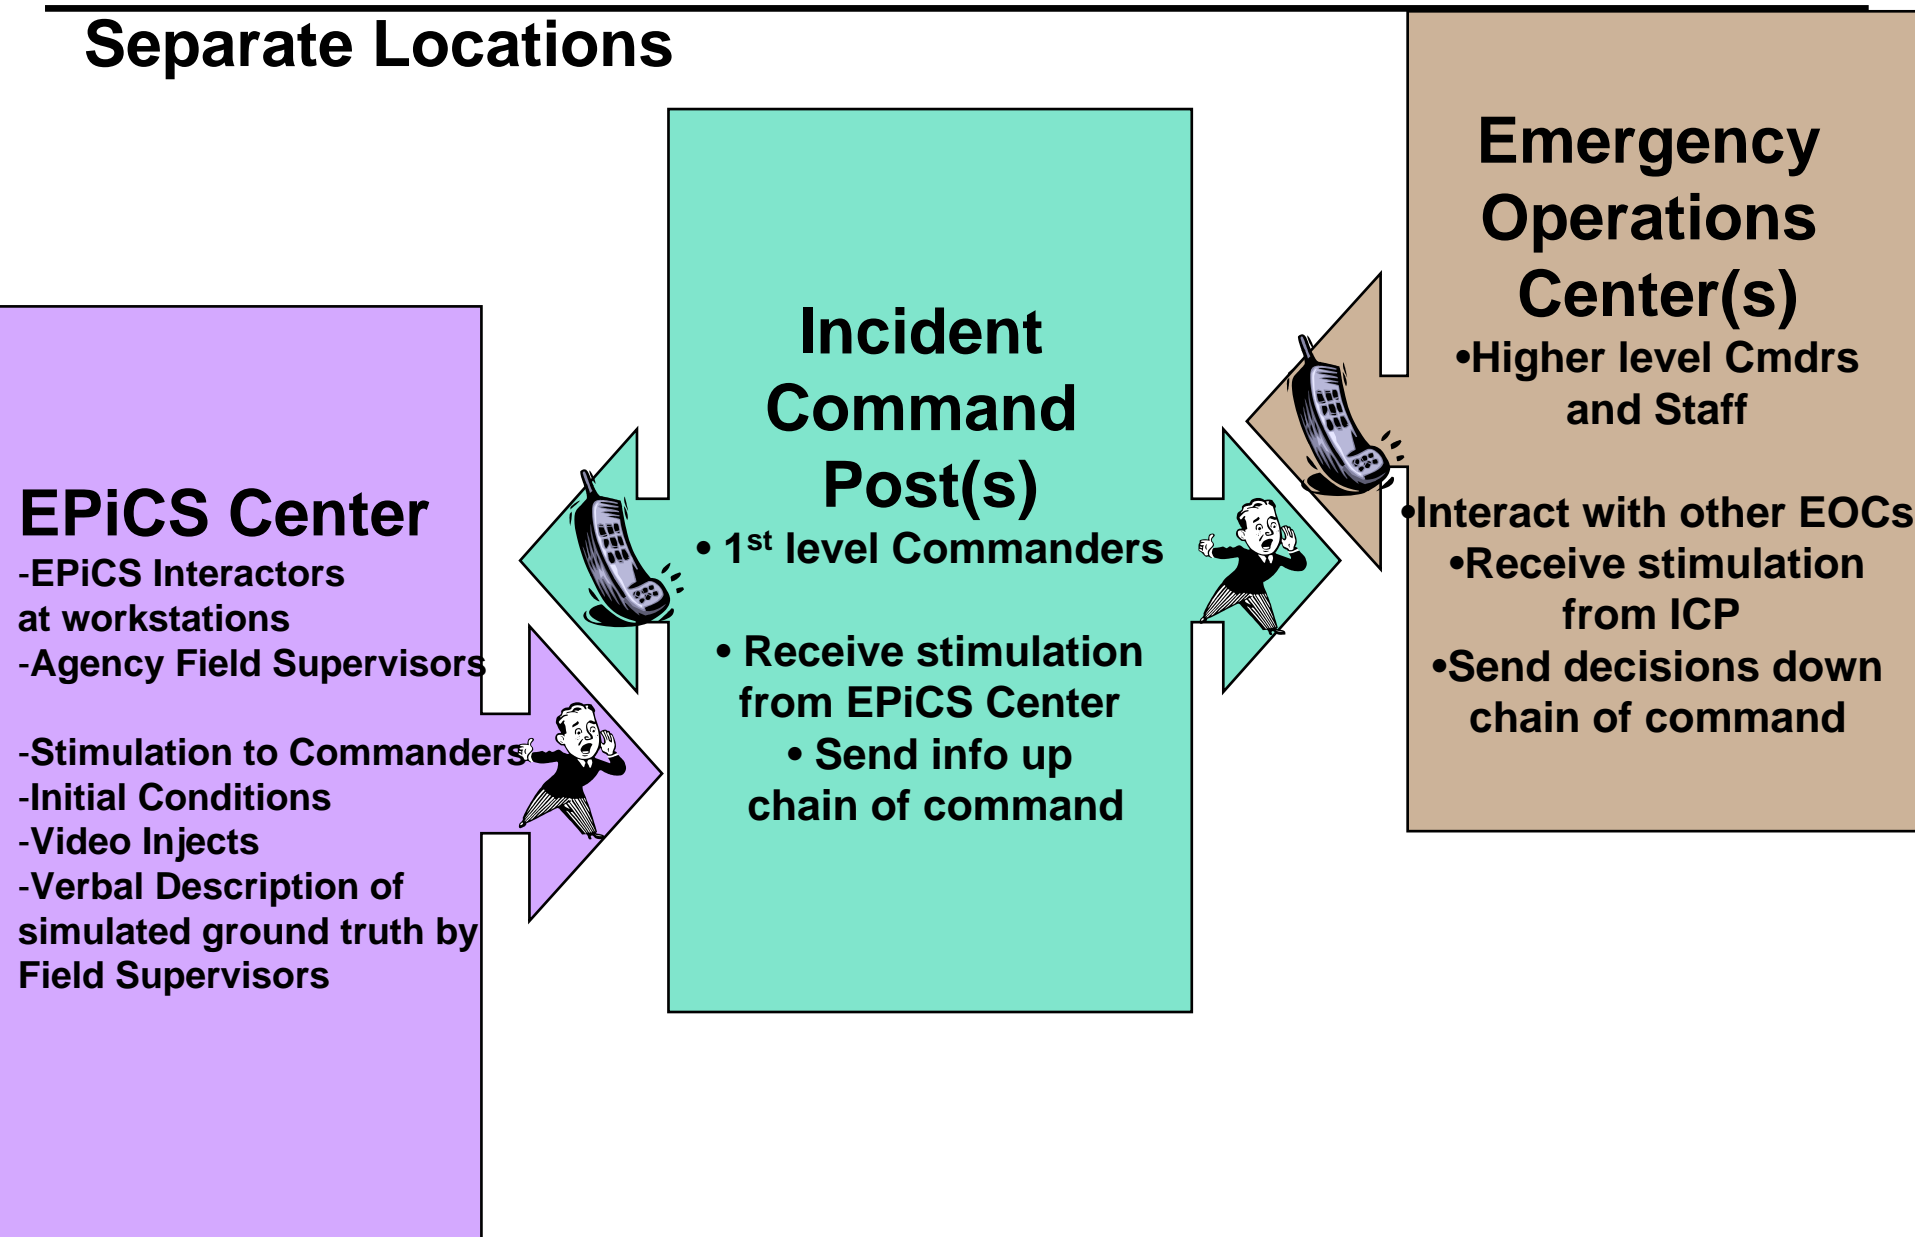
Separate Locations

EPiCS Center
-EPiCS Interactors at workstations
-Agency Field Supervisors

-Stimulation to Commanders
-Initial Conditions
-Video Injects
-Verbal Description of simulated ground truth by Field Supervisors

Incident Command Post(s)
• $1^{st}$ level Commanders

• Receive stimulation from EPiCS Center
• Send info up chain of command

Emergency Operations Center(s)
•Higher level Cmdrs and Staff

•Interact with other EOCs
•Receive stimulation from ICP
•Send decisions down chain of command